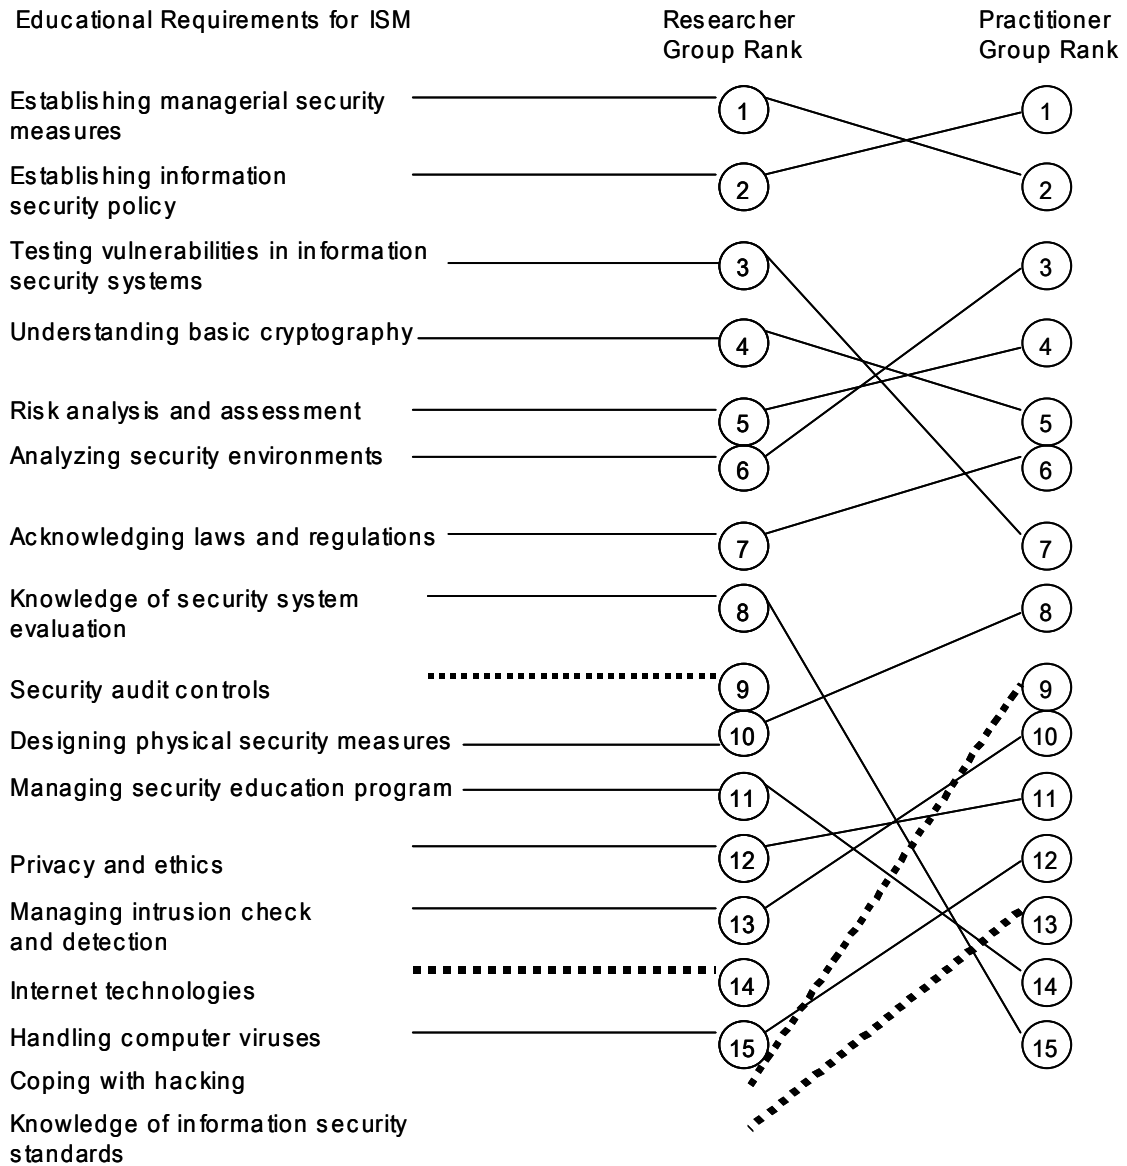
Educational Requirements for ISM

Researcher Group Rank

Practitioner Group Rank

Establishing managerial security measures

Establishing information security policy

Testing vulnerabilities in information security systems

Understanding basic cryptography

Risk analysis and assessment

Analyzing security environments

Acknowledging laws and regulations

Knowledge of security system evaluation

Security audit controls

Designing physical security measures

Managing security education program

Privacy and ethics

Managing intrusion check and detection

Internet technologies

Handling computer viruses

Coping with hacking

Knowledge of information security standards

1
2
3
4
5
6
7
8
9
10
11
12
13
14
15

1
2
3
4
5
6
7
8
9
10
11
12
13
14
15